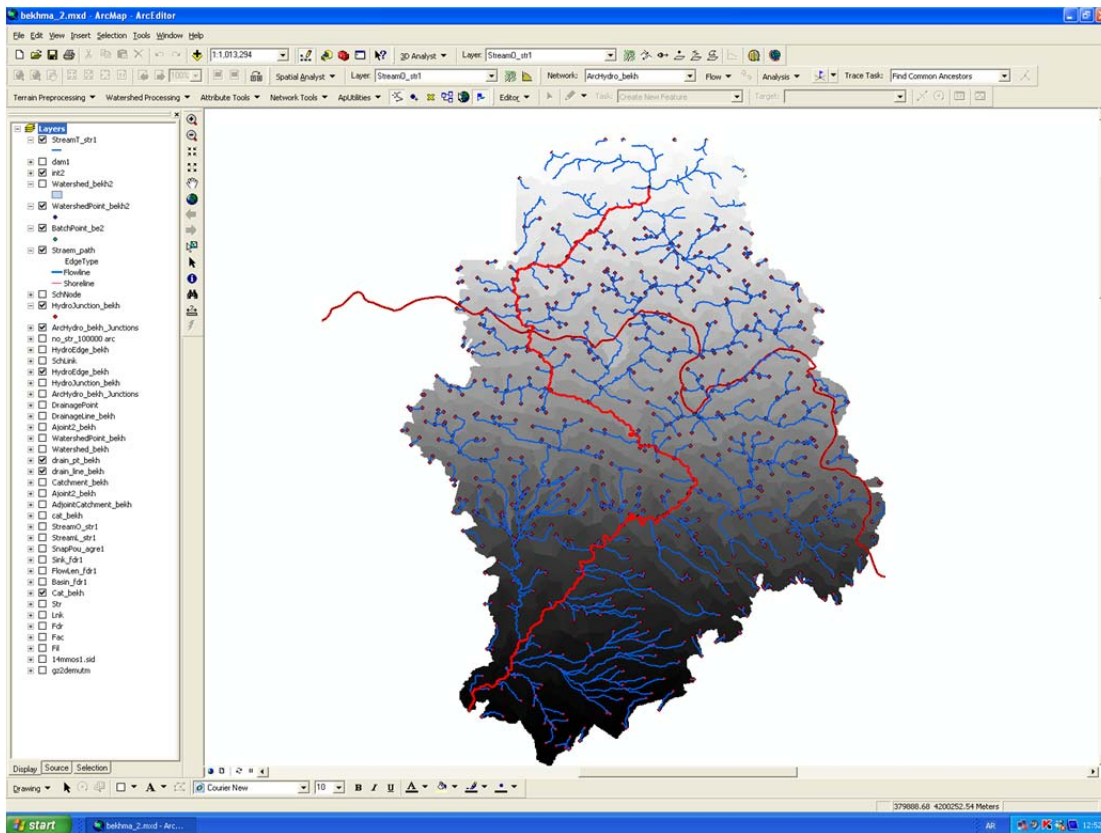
bekhma_2.mxd - ArcMap - ArcEditor

File Edit View Insert Selection Tools Window Help

1:1,013,294

3D Analyst ▾ Layer: StreamO_str1

Spatial Analyst ▾ Layer: StreamO_str1

Network: ArcHydro_bekh Flow ▾ Analysis ▾ Trace Task: Find Common Ancestors

Terrain Preprocessing ▾ Watershed Processing ▾ Attribute Tools ▾ Network Tools ▾ ApUtilities ▾ Editor ▾ Task: Create New Feature Target:

Layers
StreamT_str1
dam1
int2
Watershed_bekh2
WatershedPoint_bekh2
BatchPoint_be2
Straem_path
EdgeType
Flowline
Shoreline
SchNode
HydroJunction_bekh
ArcHydro_bekh_Junctions
no_str_100000 arc
HydroEdge_bekh
SchLink
HydroEdge_bekh
HydroJunction_bekh
ArcHydro_bekh_Junctions
DrainagePoint
DrainageLine_bekh
Ajoint2_bekh
WatershedPoint_bekh
Watershed_bekh
drain_pt_bekh
drain_line_bekh
Catchment_bekh
Ajoint2_bekh
AdjointCatchment_bekh
cat_bekh
StreamO_str1
StreamL_str1
SnapPou_agre1
Sink_fdr1
FlowLen_fdr1
Basin_fdr1
Cat_bekh
Str
Lnk
Fdr
Fac
Fil
14mmos1.sid
gz2demutm

Display Source Selection

Drawing ▾ Courier New 10 B I U A

379888.68 4200252.54 Meters

start bekhma_2.mxd - Arc... AR 12:52